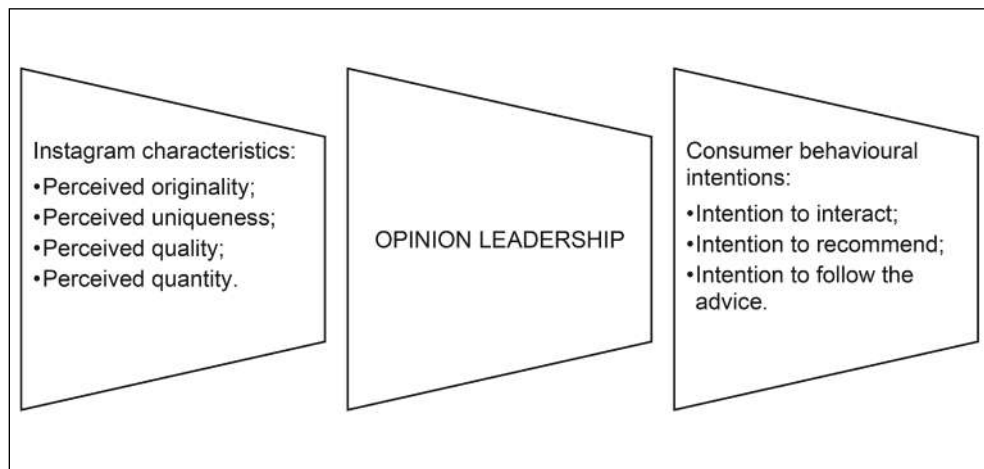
Instagram characteristics:
•Perceived originality;
•Perceived uniqueness;
•Perceived quality;
•Perceived quantity.

OPINION LEADERSHIP

Consumer behavioural intentions:
•Intention to interact;
•Intention to recommend;
•Intention to follow the advice.